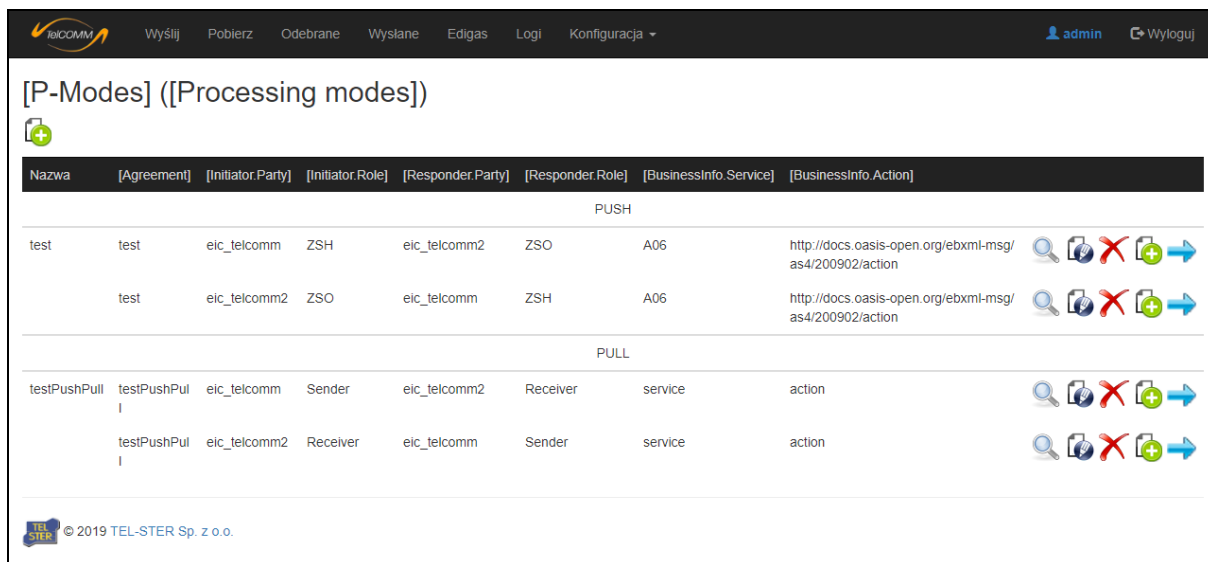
TelCOMM Wyślij Pobierz Odebrane Wysłane Edigas Logi Konfiguracja ▾ admin Wyloguj

[P-Modes] ([Processing modes])

| Nazwa | [Agreement] | [Initiator.Party] | [Initiator.Role] | [Responder.Party] | [Responder.Role] | [BusinessInfo.Service] | [BusinessInfo.Action] |
|---|---|---|---|---|---|---|---|
| | | | | PUSH | | | |
| test | test | eic_telcomm | ZSH | eic_telcomm2 | ZSO | A06 | http://docs.oasis-open.org/ebxml-msg/as4/200902/action |
| | test | eic_telcomm2 | ZSO | eic_telcomm | ZSH | A06 | http://docs.oasis-open.org/ebxml-msg/as4/200902/action |
| | | | | PULL | | | |
| testPushPull | testPushPull | eic_telcomm | Sender | eic_telcomm2 | Receiver | service | action |
| | testPushPull | eic_telcomm2 | Receiver | eic_telcomm | Sender | service | action |

TEL STER © 2019 TEL-STER Sp. z o.o.